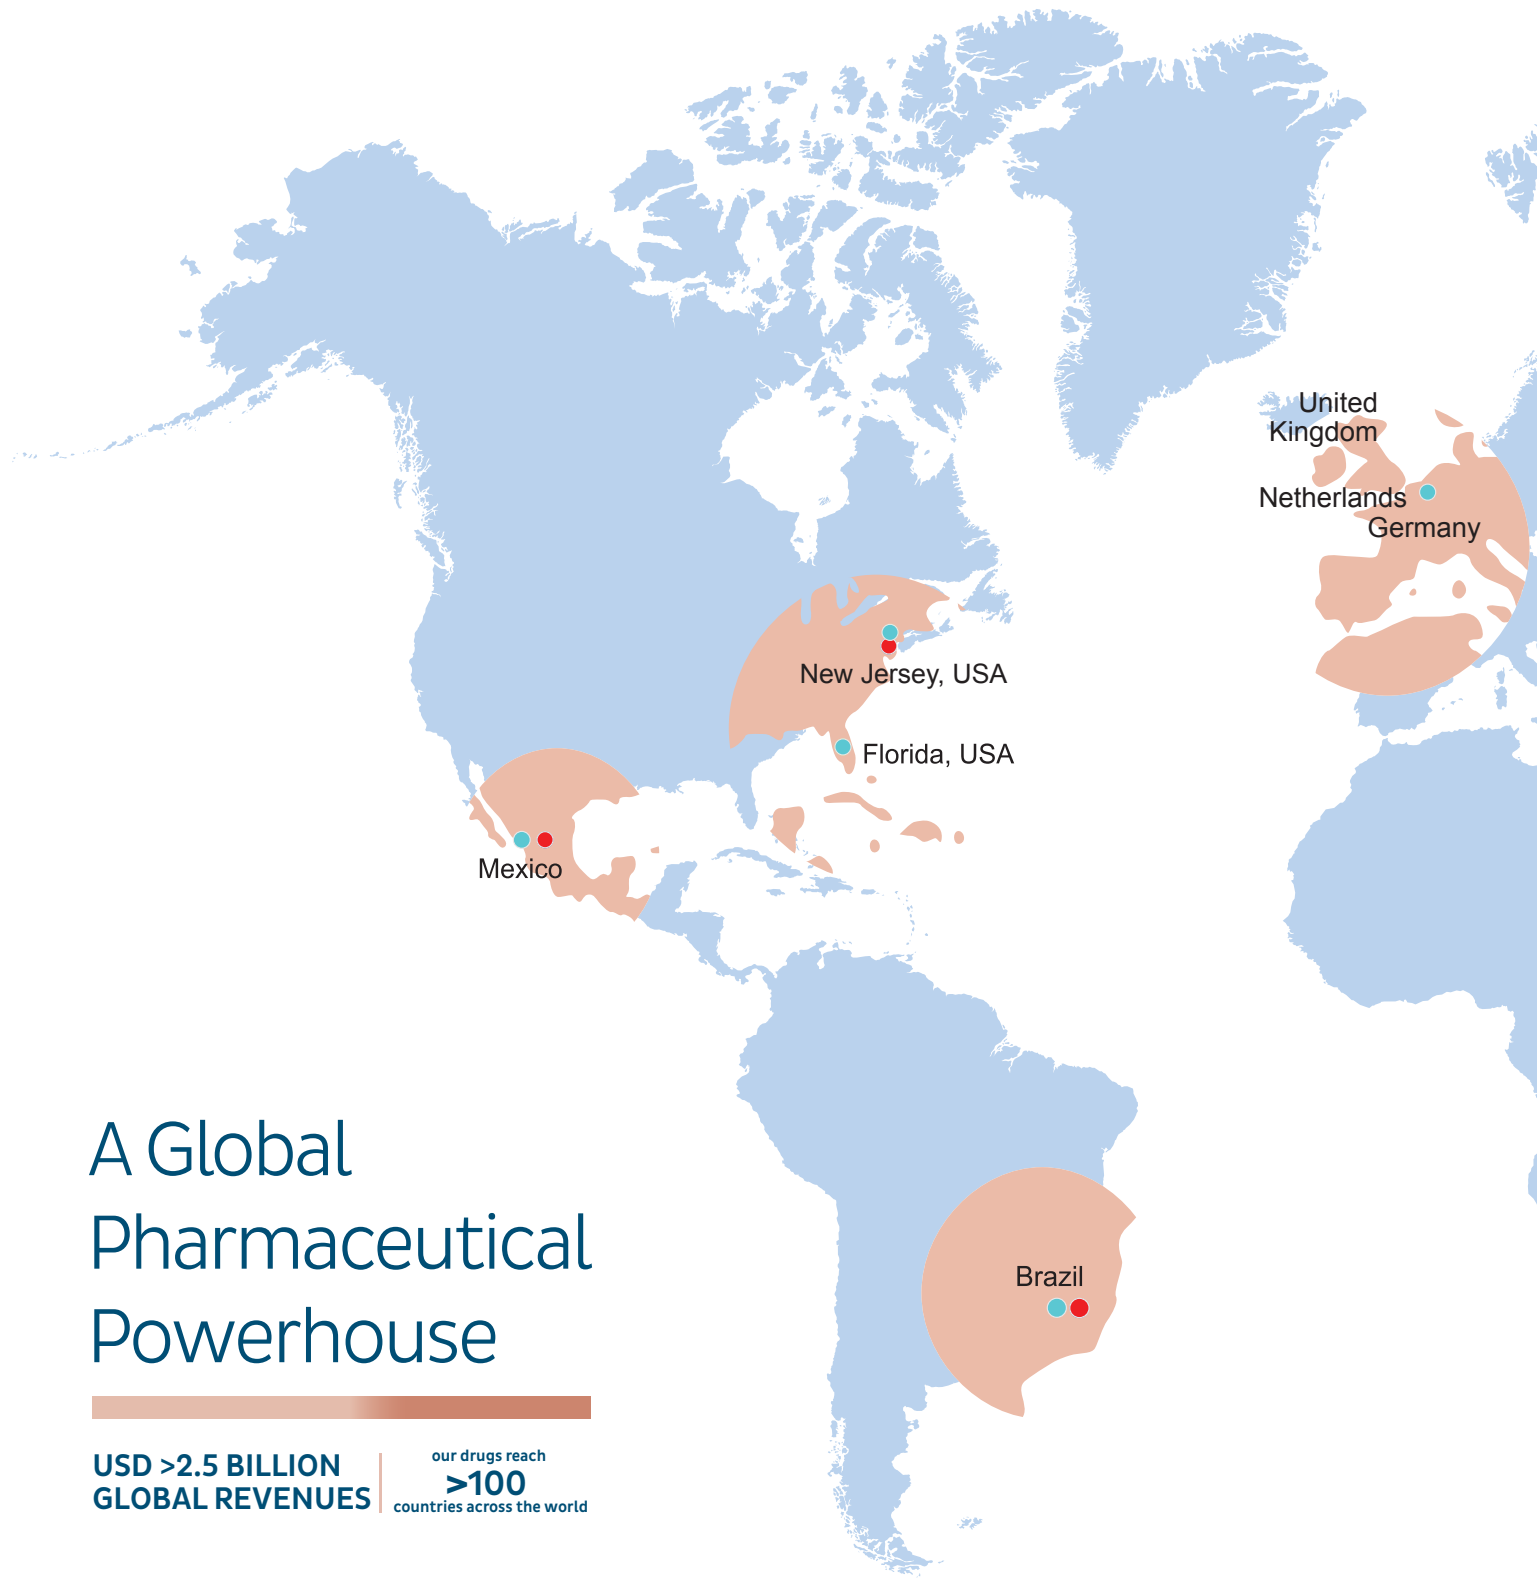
United Kingdom

Netherlands

Germany

New Jersey, USA

Florida, USA

Mexico

Brazil

A Global Pharmaceutical Powerhouse

USD >2.5 BILLION GLOBAL REVENUES

our drugs reach
>100
countries across the world